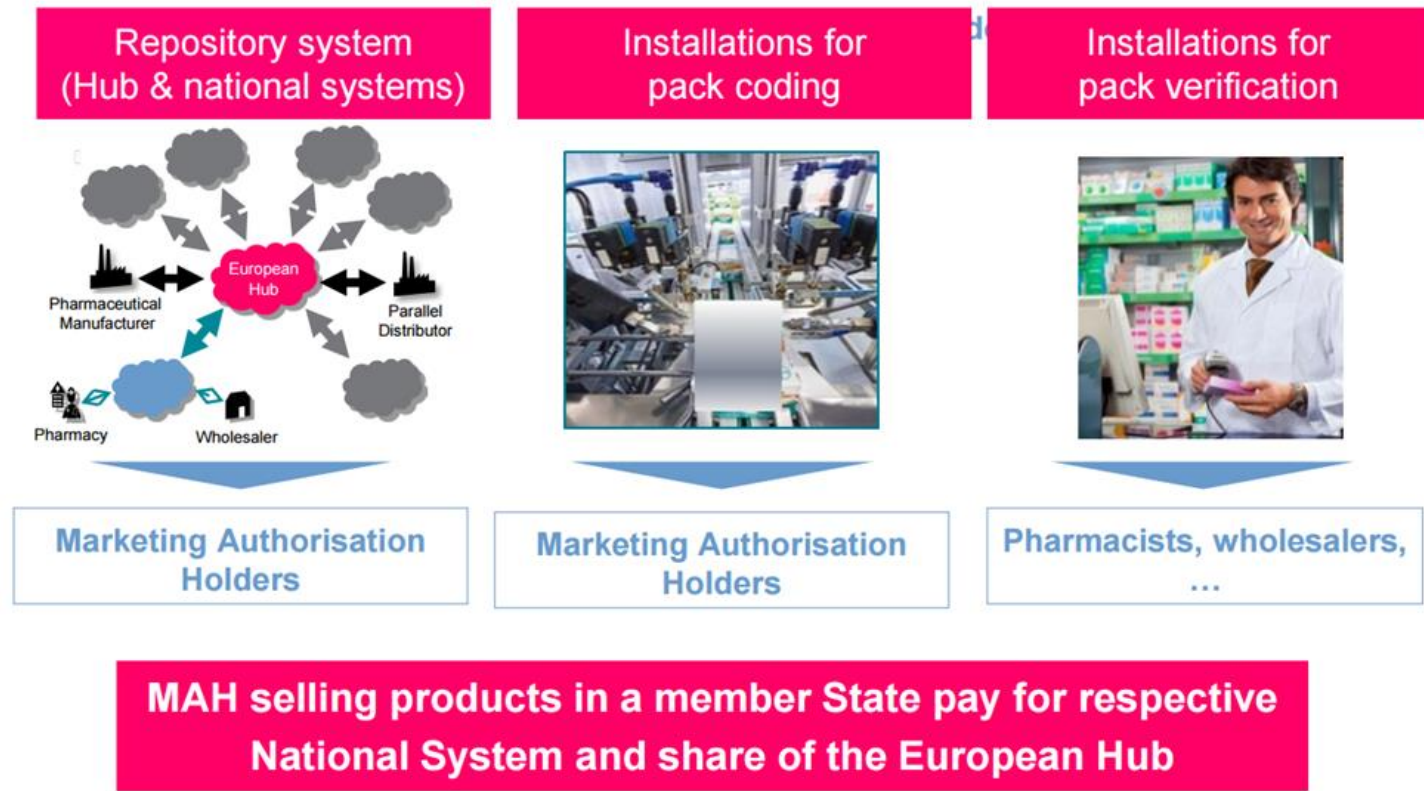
Repository system (Hub & national systems)

Installations for pack coding

Installations for pack verification

European Hub

Pharmaceutical Manufacturer

Parallel Distributor

Pharmacy

Wholesaler

Marketing Authorisation Holders

Marketing Authorisation Holders

Pharmacists, wholesalers, …

MAH selling products in a member State pay for respective National System and share of the European Hub